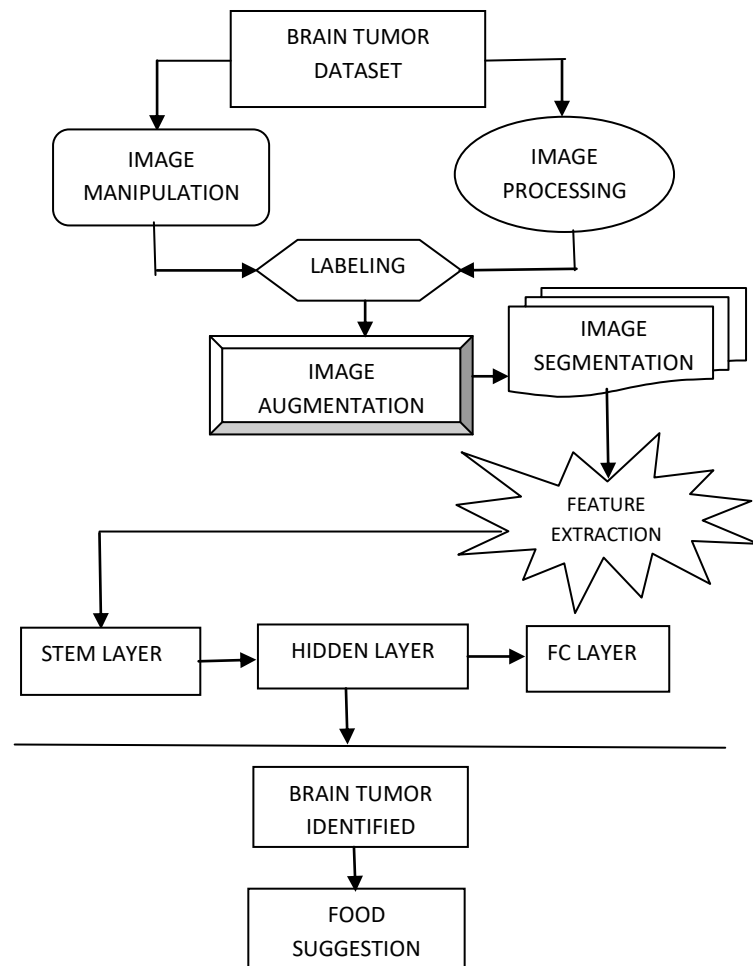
BRAIN TUMOR DATASET

IMAGE MANIPULATION

IMAGE PROCESSING

LABELING

IMAGE AUGMENTATION

IMAGE SEGMENTATION

FEATURE EXTRACTION

STEM LAYER

HIDDEN LAYER

FC LAYER

BRAIN TUMOR IDENTIFIED

FOOD SUGGESTION